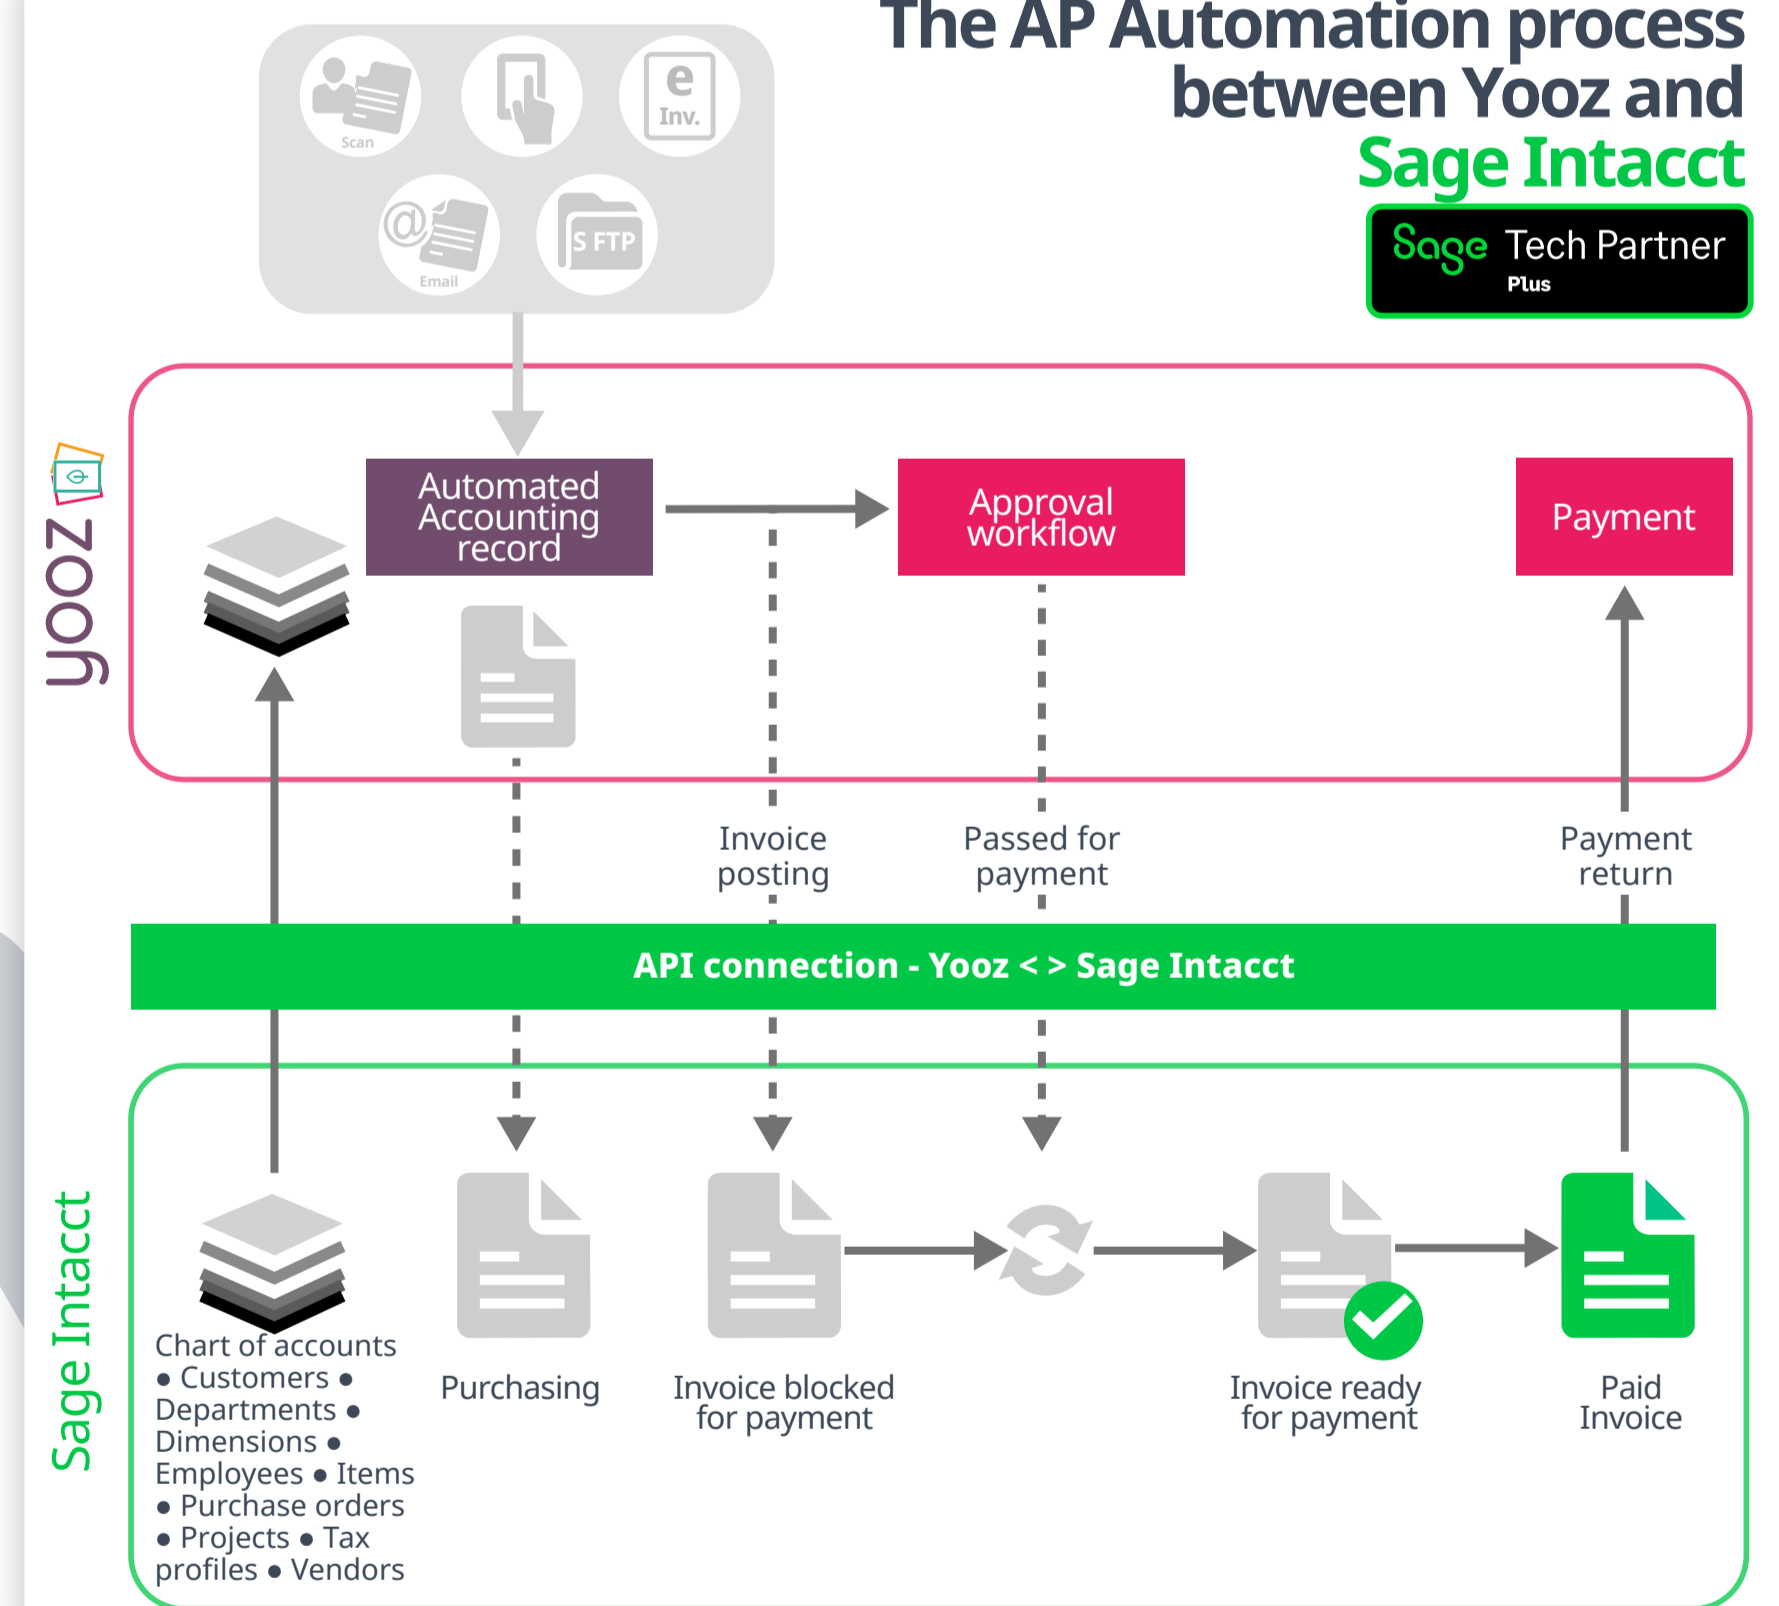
The AP Automation process between Yooz and Sage Intacct

Sage Tech Partner Plus

Scan

e Inv.

Email

S FTP

yooz

Automated Accounting record

Approval workflow

Payment

Invoice posting

Passed for payment

Payment return

API connection - Yooz < > Sage Intacct

Sage Intacct

Chart of accounts • Customers • Departments • Dimensions • Employees • Items • Purchase orders • Projects • Tax profiles • Vendors

Purchasing

Invoice blocked for payment

Invoice ready for payment

Paid Invoice